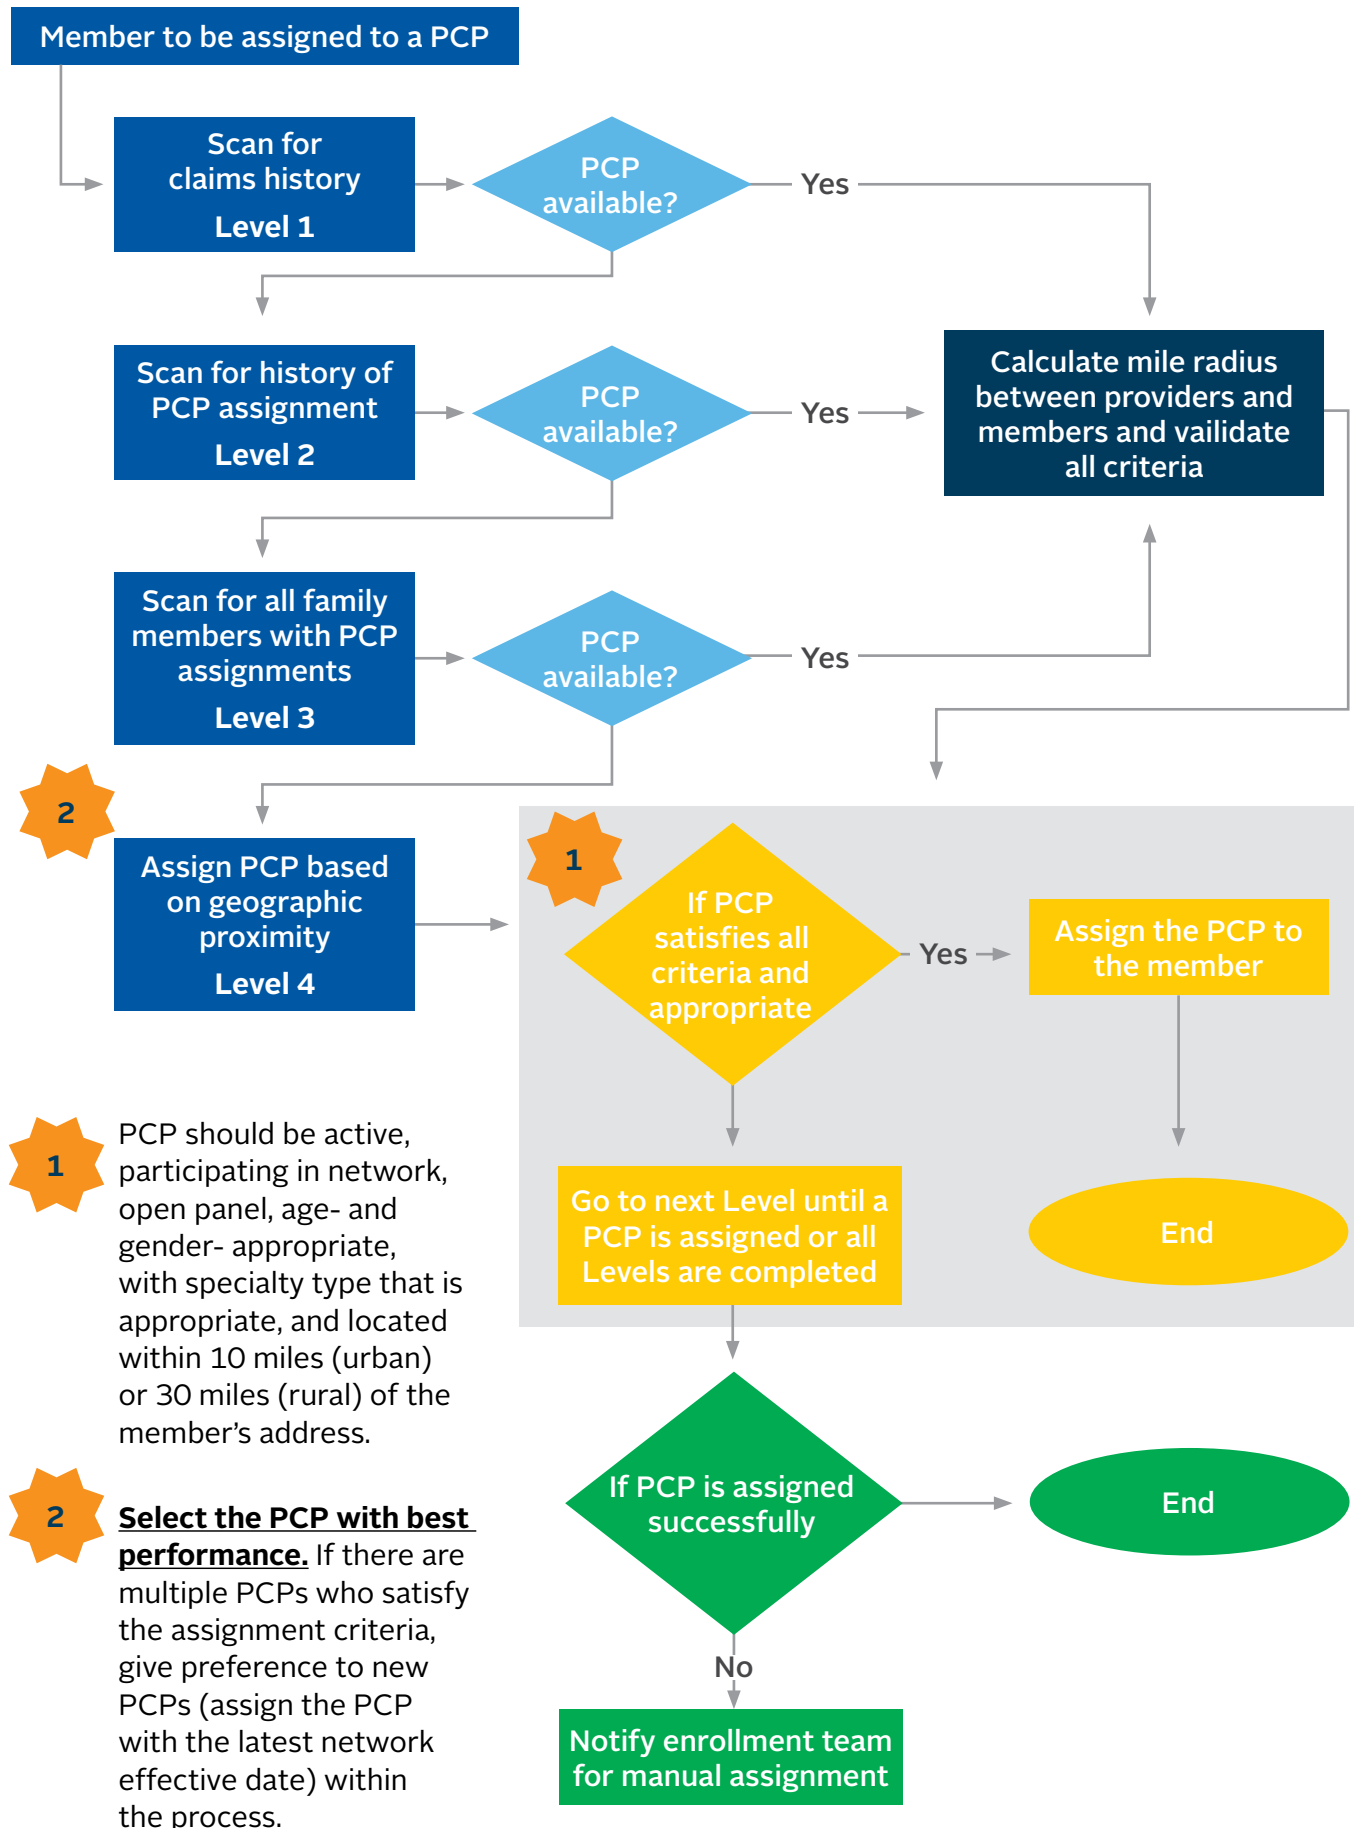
Member to be assigned to a PCP

Scan for claims history
Level 1

PCP available?

Yes

Scan for history of PCP assignment
Level 2

PCP available?

Yes

Calculate mile radius between providers and members and vailidate all criteria

Scan for all family members with PCP assignments
Level 3

PCP available?

Yes

2

Assign PCP based on geographic proximity
Level 4

1

If PCP satisfies all criteria and appropriate

Yes

Assign the PCP to the member

Go to next Level until a PCP is assigned or all Levels are completed

End

1

PCP should be active, participating in network, open panel, age- and gender- appropriate, with specialty type that is appropriate, and located within 10 miles (urban) or 30 miles (rural) of the member's address.

2

Select the PCP with best performance. If there are multiple PCPs who satisfy the assignment criteria, give preference to new PCPs (assign the PCP with the latest network effective date) within the process.

If PCP is assigned successfully

End

No

Notify enrollment team for manual assignment